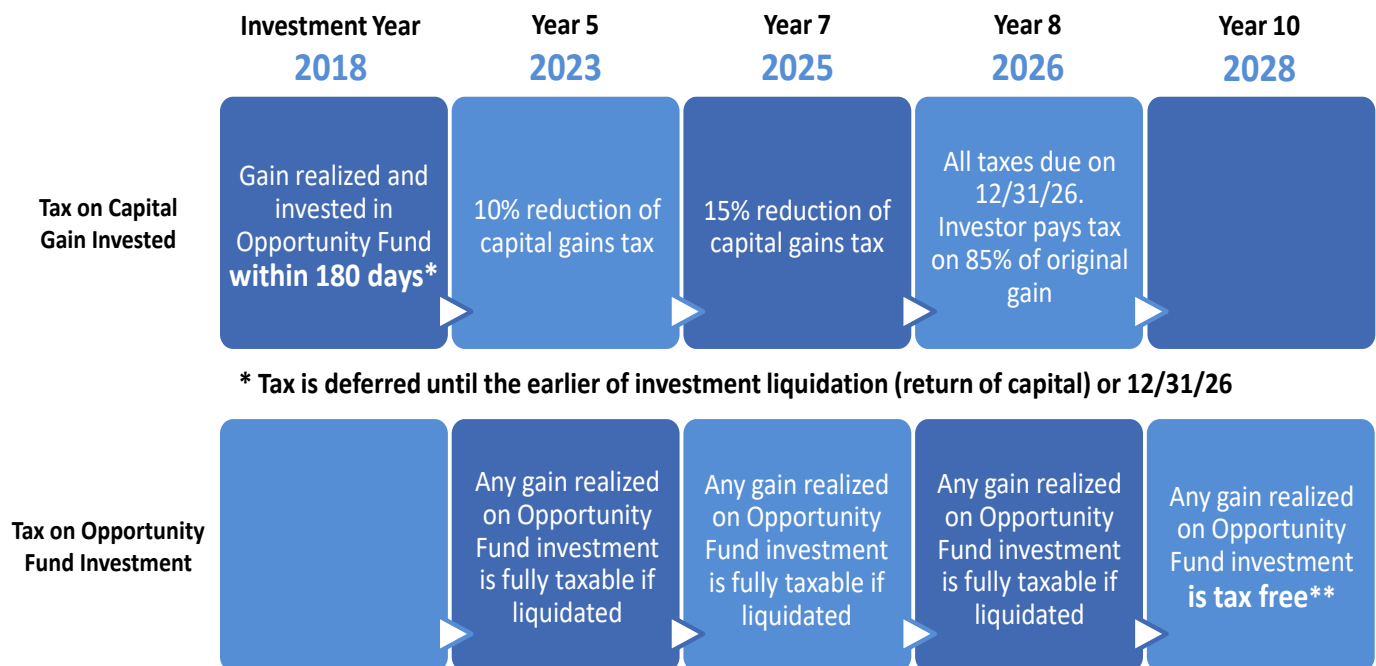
| | Investment Year 2018 | Year 5 2023 | Year 7 2025 | Year 8 2026 | Year 10 2028 |
|---|---|---|---|---|---|
| Tax on Capital Gain Invested | Gain realized and invested in Opportunity Fund **within 180 days\*** | 10% reduction of capital gains tax | 15% reduction of capital gains tax | All taxes due on 12/31/26. Investor pays tax on 85% of original gain | |

\* Tax is deferred until the earlier of investment liquidation (return of capital) or 12/31/26

| | | | | | |
|---|---|---|---|---|---|
| Tax on Opportunity Fund Investment | | Any gain realized on Opportunity Fund investment is fully taxable if liquidated | Any gain realized on Opportunity Fund investment is fully taxable if liquidated | Any gain realized on Opportunity Fund investment is fully taxable if liquidated | Any gain realized on Opportunity Fund investment **is tax free\*\*** |